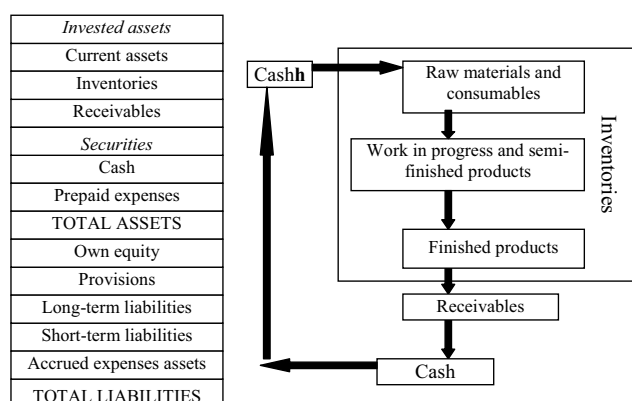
| Invested assets |
|---|
| Current assets |
| Inventories |
| Receivables |
| Securities |
| Cash |
| Prepaid expenses |
| TOTAL ASSETS |
| Own equity |
| Provisions |
| Long-term liabilities |
| Short-term liabilities |
| Accrued expenses assets |
| TOTAL LIABILITIES |

Cash**h**

Raw materials and consumables

Work in progress and semi-finished products

Finished products

Inventories

Receivables

Cash